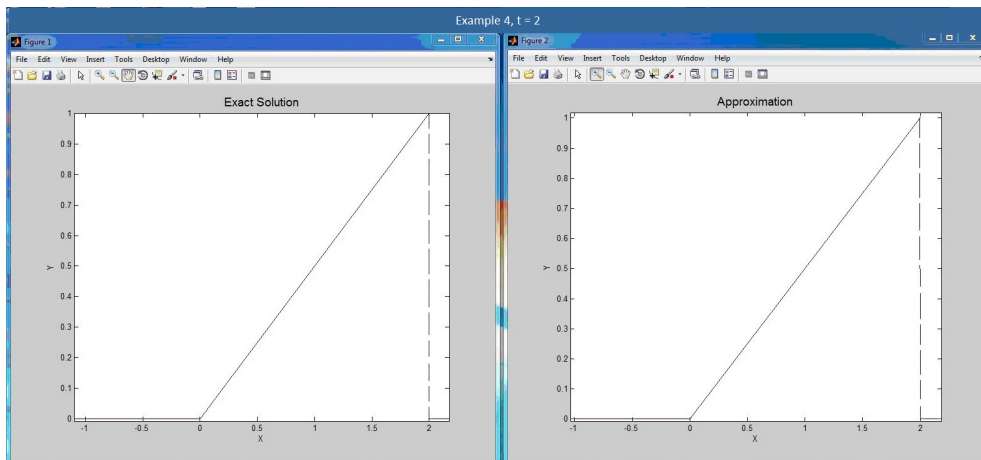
Example 4, t = 2

Figure 1

File Edit View Insert Tools Desktop Window Help

Exact Solution

1
0.9
0.8
0.7
0.6
0.5
0.4
0.3
0.2
0.1
0

Y

-1 -0.5 0 0.5 1 1.5 2

X

Figure 2

File Edit View Insert Tools Desktop Window Help

Approximation

1
0.9
0.8
0.7
0.6
0.5
0.4
0.3
0.2
0.1
0

Y

-1 -0.5 0 0.5 1 1.5 2

X